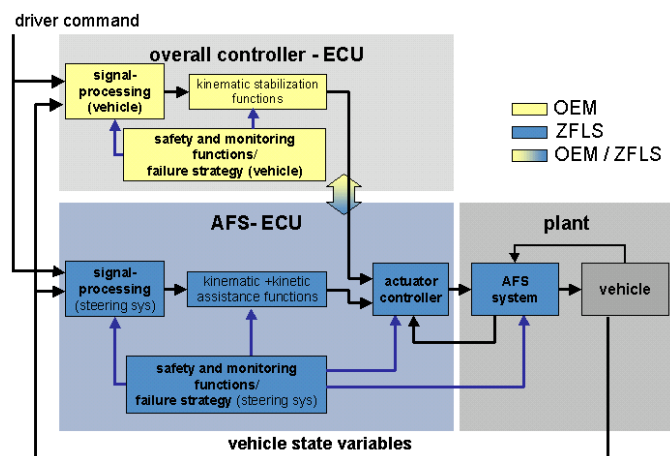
driver command

overall controller - ECU

signal-processing (vehicle)

kinematic stabilization functions

safety and monitoring functions/ failure strategy (vehicle)

OEM

ZFLS

OEM / ZFLS

AFS- ECU

plant

signal-processing (steering sys)

kinematic +kinetic assistance functions

actuator controller

AFS system

vehicle

safety and monitoring functions/ failure strategy (steering sys)

vehicle state variables